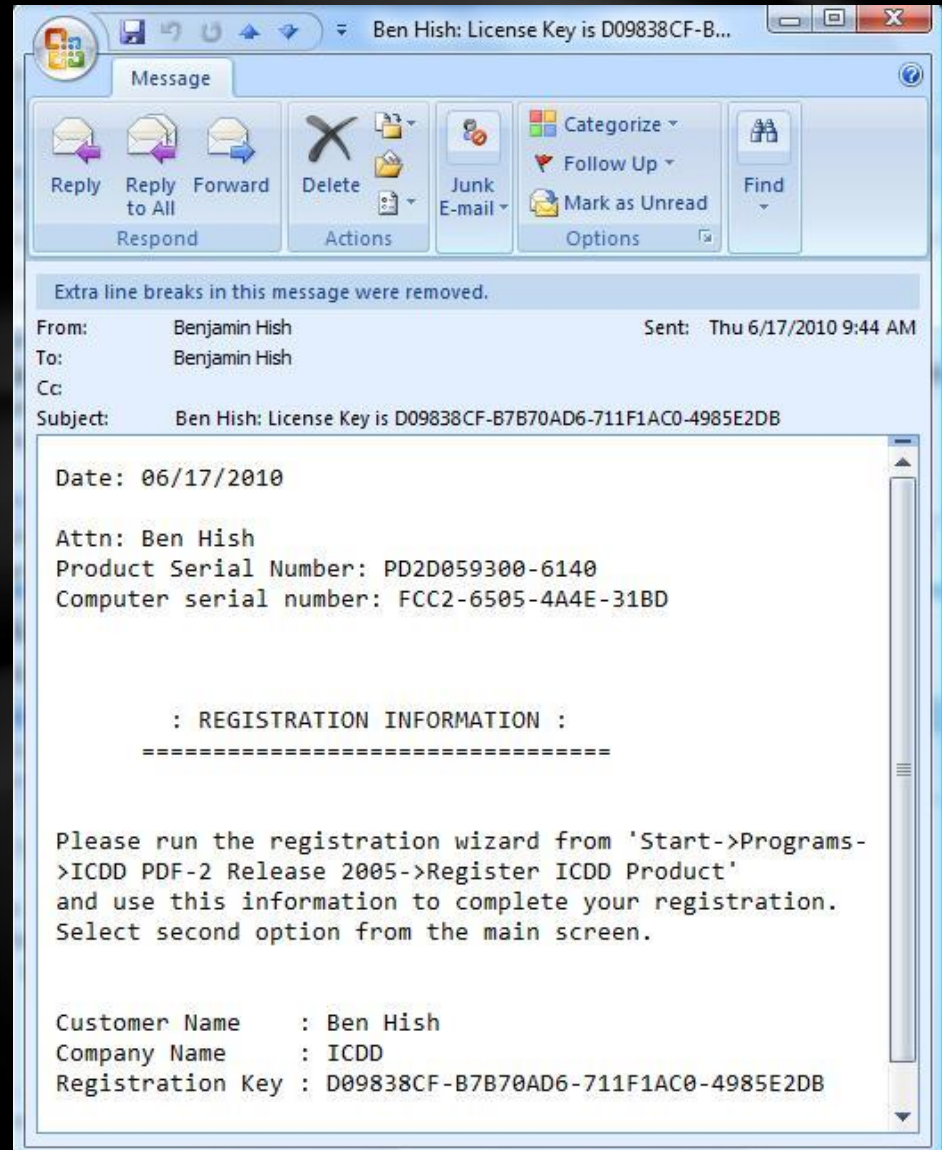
Ben Hish: License Key is D09838CF-B...

Message

Reply
Reply to All
Forward
Respond

Delete
Actions

Junk E-mail

Categorize
Follow Up
Mark as Unread
Options

Find

Extra line breaks in this message were removed.

From: Benjamin Hish
Sent: Thu 6/17/2010 9:44 AM
To: Benjamin Hish
Cc:
Subject: Ben Hish: License Key is D09838CF-B7B70AD6-711F1AC0-4985E2DB

Date: 06/17/2010

Attn: Ben Hish
Product Serial Number: PD2D059300-6140
Computer serial number: FCC2-6505-4A4E-31BD

: REGISTRATION INFORMATION :
==================================

Please run the registration wizard from 'Start->Programs->ICDD PDF-2 Release 2005->Register ICDD Product' and use this information to complete your registration. Select second option from the main screen.

Customer Name : Ben Hish
Company Name : ICDD
Registration Key : D09838CF-B7B70AD6-711F1AC0-4985E2DB